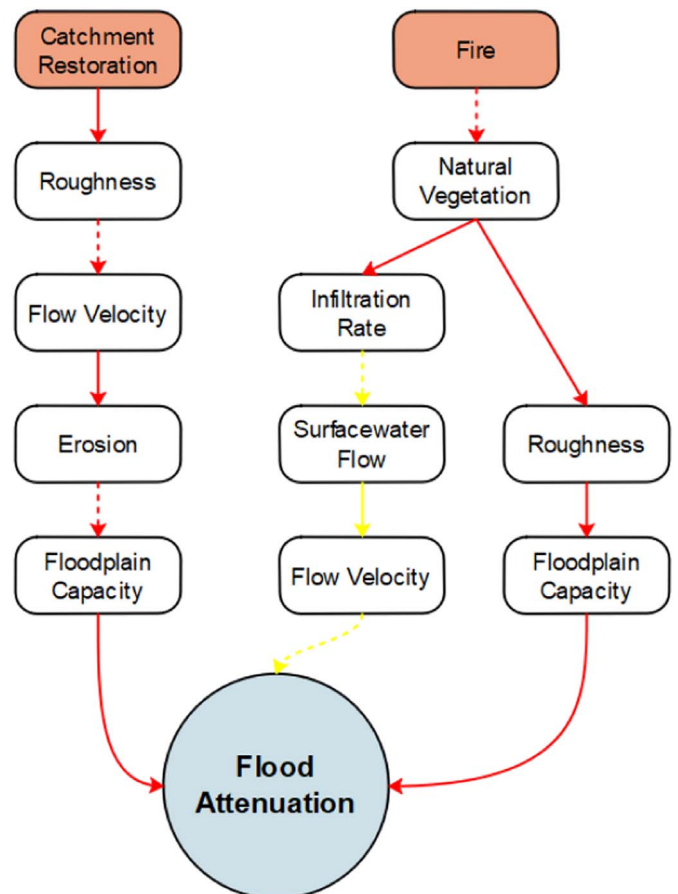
Catchment Restoration

Fire

Roughness

Natural Vegetation

Flow Velocity

Infiltration Rate

Erosion

Surfacewater Flow

Roughness

Floodplain Capacity

Flow Velocity

Floodplain Capacity

Flood Attenuation